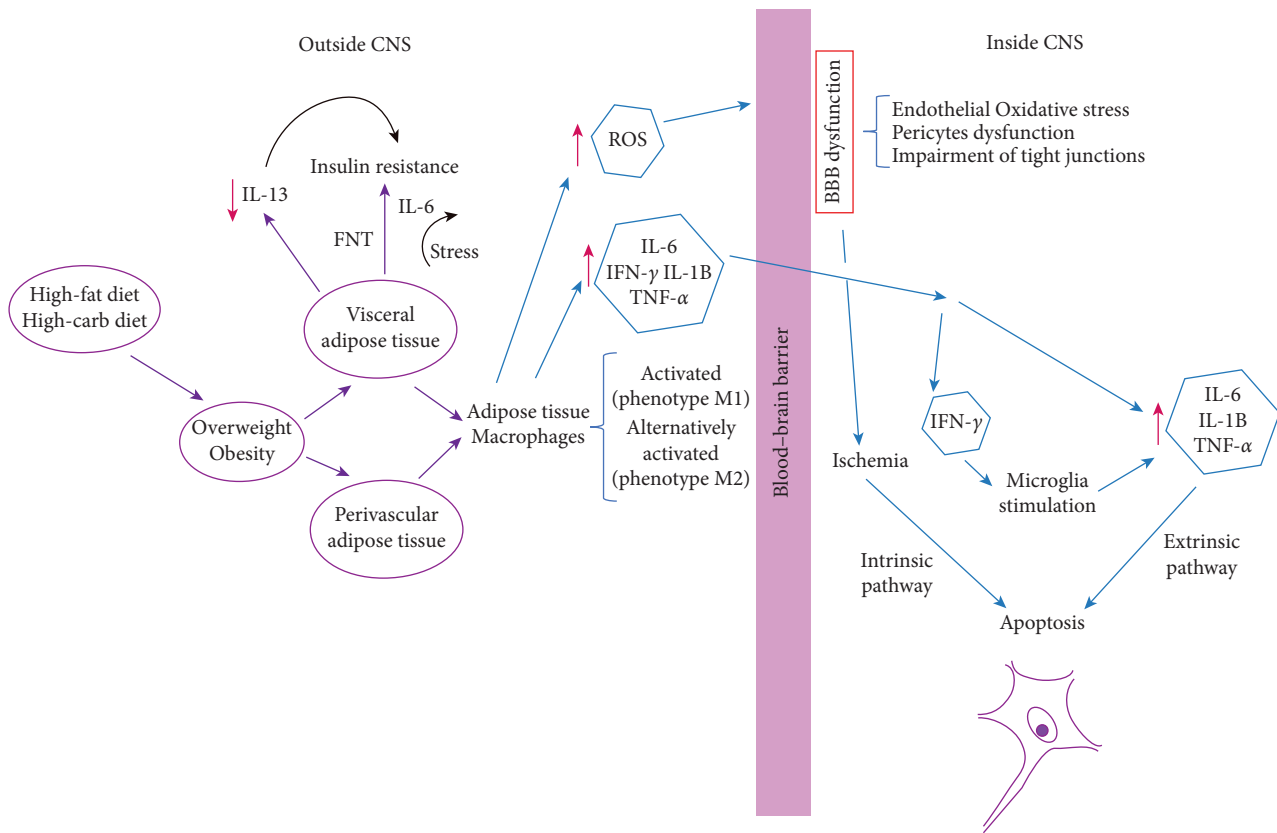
Outside CNS

Inside CNS

Insulin resistance

IL-13

FNT

IL-6

Stress

High-fat diet
High-carb diet

Visceral adipose tissue

Overweight Obesity

Perivascular adipose tissue

Adipose tissue Macrophages

Activated (phenotype M1)
Alternatively activated (phenotype M2)

ROS

IL-6
IFN-$\gamma$ IL-1B
TNF-$\alpha$

Blood–brain barrier

BBB dysfunction

Endothelial Oxidative stress
Pericytes dysfunction
Impairment of tight junctions

IFN-$\gamma$

IL-6
IL-1B
TNF-$\alpha$

Ischemia

Microglia stimulation

Intrinsic pathway

Extrinsic pathway

Apoptosis